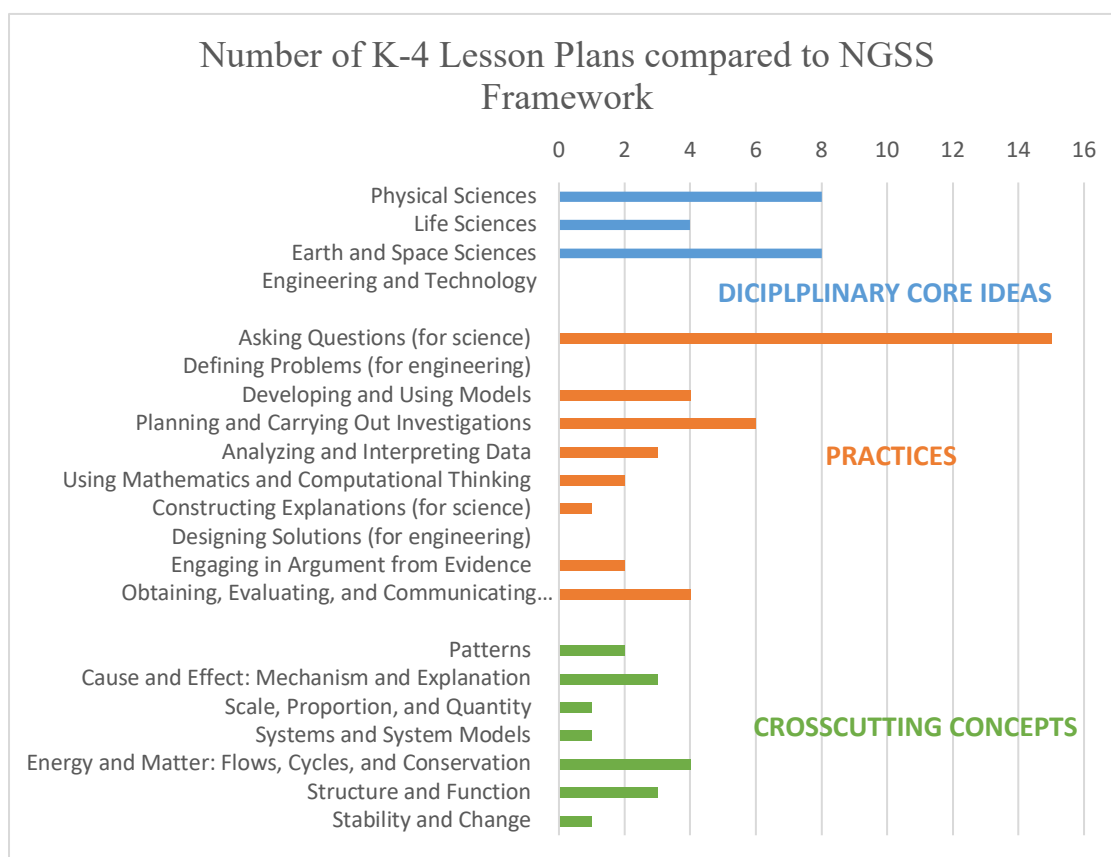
Number of K-4 Lesson Plans compared to NGSS Framework

0 2 4 6 8 10 12 14 16

Physical Sciences
Life Sciences
Earth and Space Sciences
Engineering and Technology

DICIPLPLINARY CORE IDEAS

Asking Questions (for science)
Defining Problems (for engineering)
Developing and Using Models
Planning and Carrying Out Investigations
Analyzing and Interpreting Data
Using Mathematics and Computational Thinking
Constructing Explanations (for science)
Designing Solutions (for engineering)
Engaging in Argument from Evidence
Obtaining, Evaluating, and Communicating…

PRACTICES

Patterns
Cause and Effect: Mechanism and Explanation
Scale, Proportion, and Quantity
Systems and System Models
Energy and Matter: Flows, Cycles, and Conservation
Structure and Function
Stability and Change

CROSSCUTTING CONCEPTS